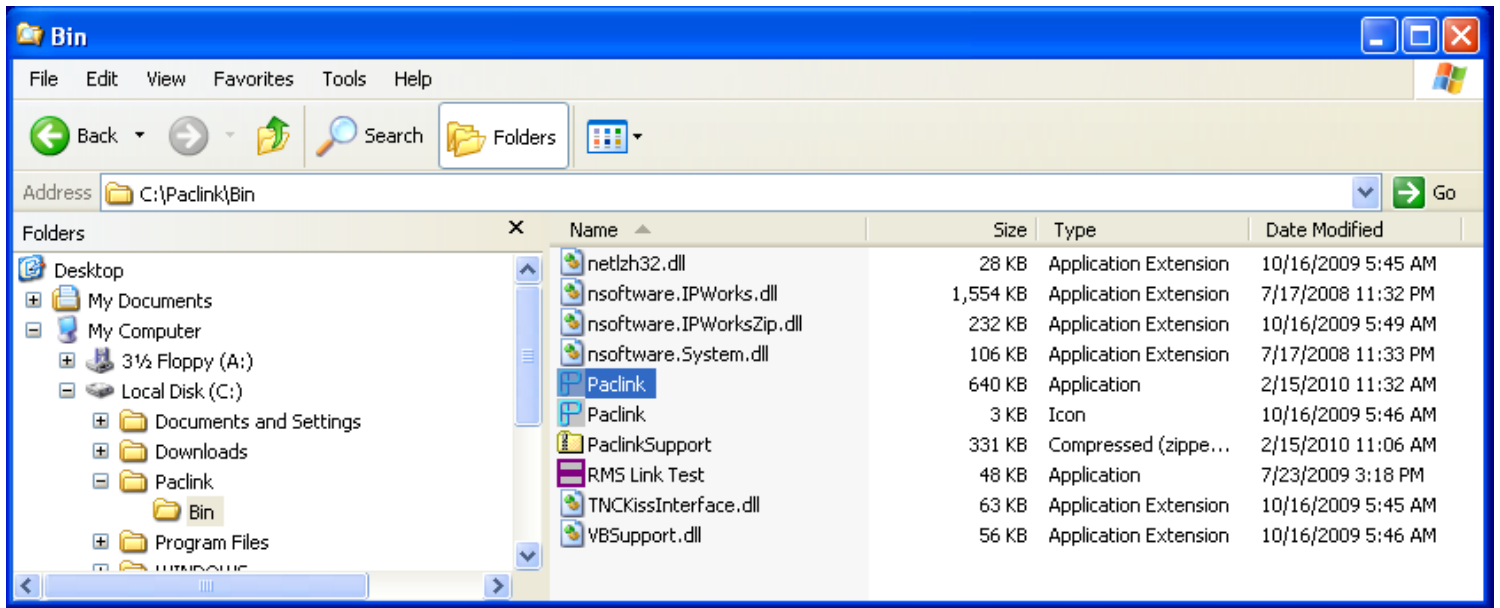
Bin

File Edit View Favorites Tools Help

Back Search Folders

Address C:\Paclink\Bin Go

Folders

Desktop
My Documents
My Computer
3½ Floppy (A:)
Local Disk (C:)
Documents and Settings
Downloads
Paclink
Bin
Program Files
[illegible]

| Name | Size | Type | Date Modified |
|---|---|---|---|
| netlzh32.dll | 28 KB | Application Extension | 10/16/2009 5:45 AM |
| nsoftware.IPWorks.dll | 1,554 KB | Application Extension | 7/17/2008 11:32 PM |
| nsoftware.IPWorksZip.dll | 232 KB | Application Extension | 10/16/2009 5:49 AM |
| nsoftware.System.dll | 106 KB | Application Extension | 7/17/2008 11:33 PM |
| Paclink | 640 KB | Application | 2/15/2010 11:32 AM |
| Paclink | 3 KB | Icon | 10/16/2009 5:46 AM |
| PaclinkSupport | 331 KB | Compressed (zippe... | 2/15/2010 11:06 AM |
| RMS Link Test | 48 KB | Application | 7/23/2009 3:18 PM |
| TNCKissInterface.dll | 63 KB | Application Extension | 10/16/2009 5:45 AM |
| VBSupport.dll | 56 KB | Application Extension | 10/16/2009 5:46 AM |